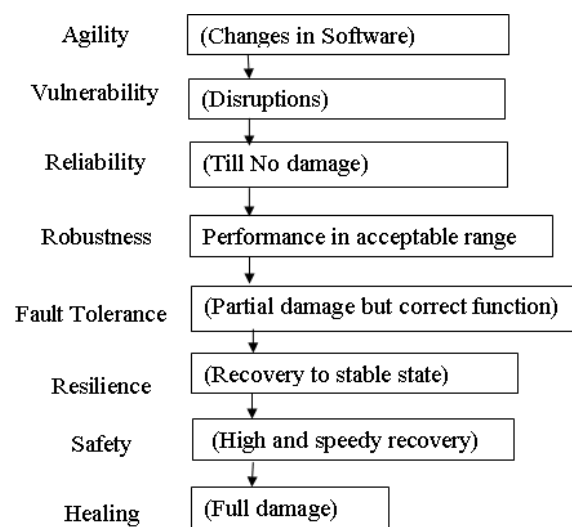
Agility (Changes in Software)

Vulnerability (Disruptions)

Reliability (Till No damage)

Robustness Performance in acceptable range

Fault Tolerance (Partial damage but correct function)

Resilience (Recovery to stable state)

Safety (High and speedy recovery)

Healing (Full damage)